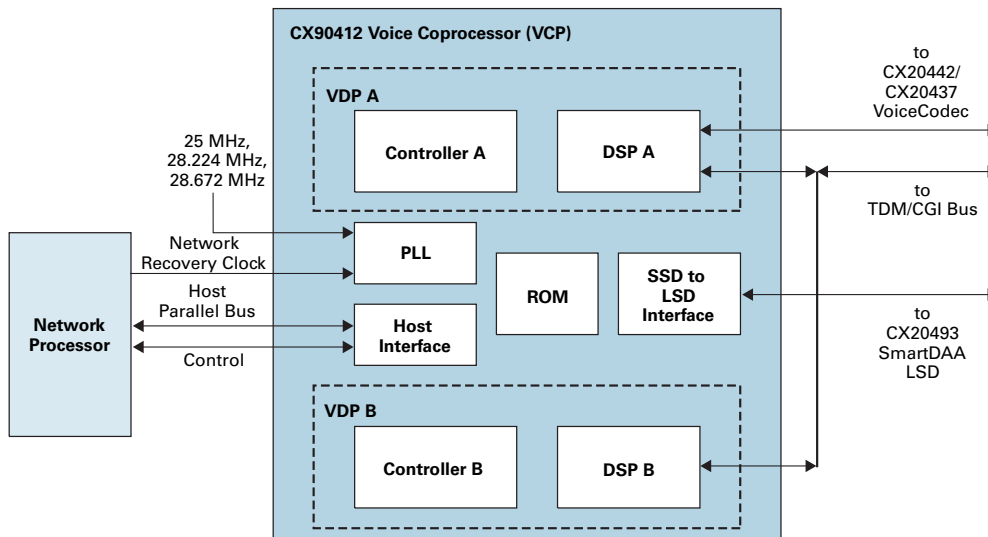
CX90412 Voice Coprocessor (VCP)

VDP A

Controller A

DSP A

to CX20442/ CX20437 VoiceCodec

25 MHz, 28.224 MHz, 28.672 MHz

to TDM/CGI Bus

Network Recovery Clock

PLL

Host Parallel Bus

ROM

SSD to LSD Interface

Network Processor

Host Interface

Control

to CX20493 SmartDAA LSD

VDP B

Controller B

DSP B